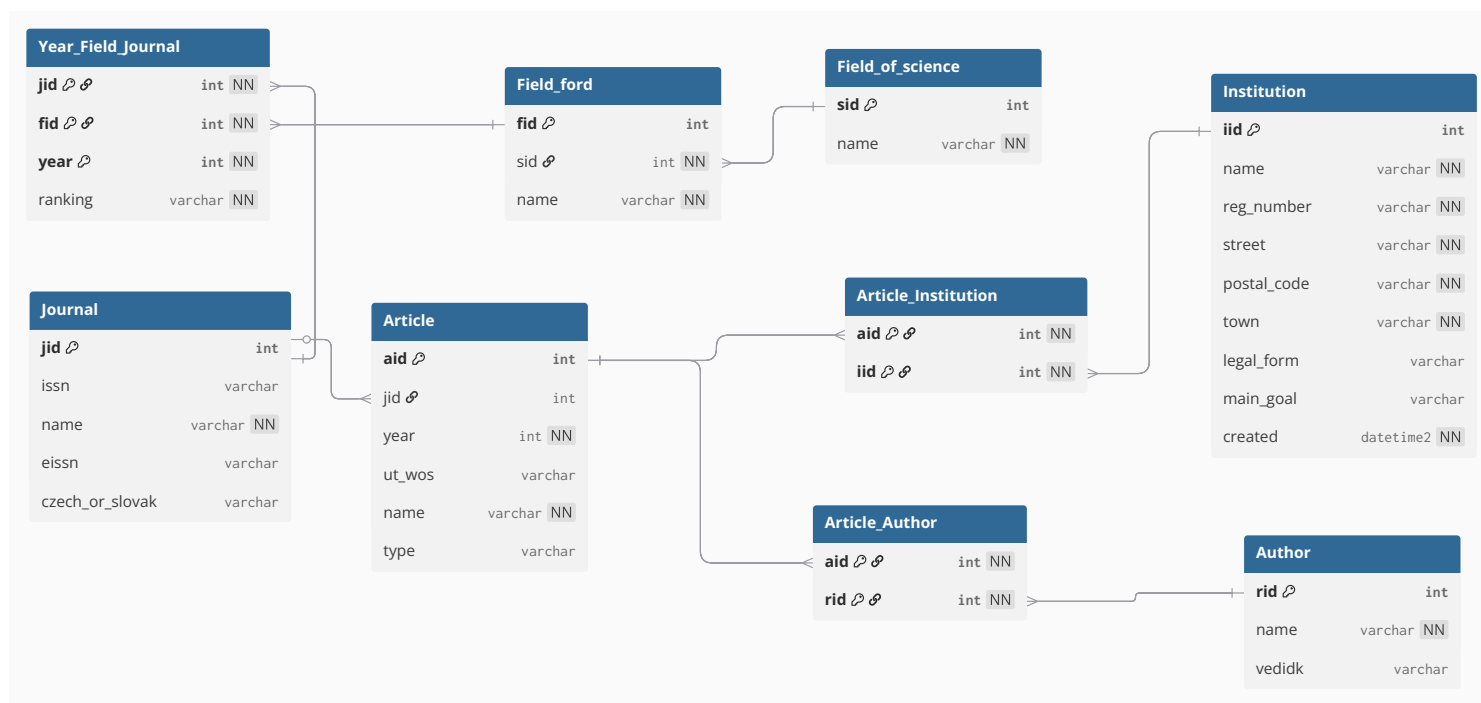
Year_Field_Journal

| | | |
|---|---|---|
| jid | int | NN |
| fid | int | NN |
| year | int | NN |
| ranking | varchar | NN |

Field_ford

| | | |
|---|---|---|
| fid | int | |
| sid | int | NN |
| name | varchar | NN |

Field_of_science

| | | |
|---|---|---|
| sid | int | |
| name | varchar | NN |

Institution

| | | |
|---|---|---|
| iid | int | |
| name | varchar | NN |
| reg_number | varchar | NN |
| street | varchar | NN |
| postal_code | varchar | NN |
| town | varchar | NN |
| legal_form | varchar | |
| main_goal | varchar | |
| created | datetime2 | NN |

Journal

| | | |
|---|---|---|
| jid | int | |
| issn | varchar | |
| name | varchar | NN |
| eissn | varchar | |
| czech_or_slovak | varchar | |

Article

| | | |
|---|---|---|
| aid | int | |
| jid | int | |
| year | int | NN |
| ut_wos | varchar | |
| name | varchar | NN |
| type | varchar | |

Article_Institution

| | | |
|---|---|---|
| aid | int | NN |
| iid | int | NN |

Article_Author

| | | |
|---|---|---|
| aid | int | NN |
| rid | int | NN |

Author

| | | |
|---|---|---|
| rid | int | |
| name | varchar | NN |
| vedidk | varchar | |